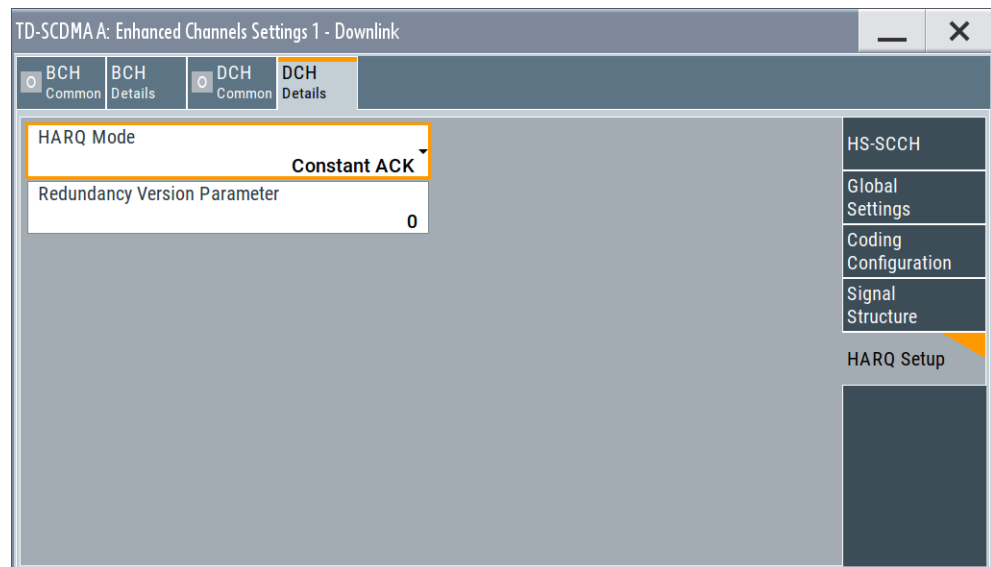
TD-SCDMA A: Enhanced Channels Settings 1 - Downlink

O BCH Common
BCH Details
O DCH Common
DCH Details

HARQ Mode
Constant ACK

Redundancy Version Parameter
0

HS-SCCH
Global Settings
Coding Configuration
Signal Structure
HARQ Setup